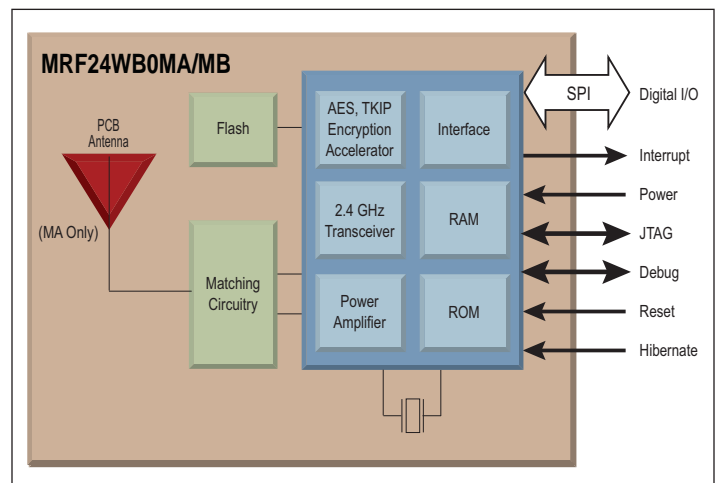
MRF24WB0MA/MB

PCB Antenna

(MA Only)

Flash

Matching Circuitry

AES, TKIP Encryption Accelerator

Interface

2.4 GHz Transceiver

RAM

Power Amplifier

ROM

SPI

Digital I/O

Interrupt

Power

JTAG

Debug

Reset

Hibernate